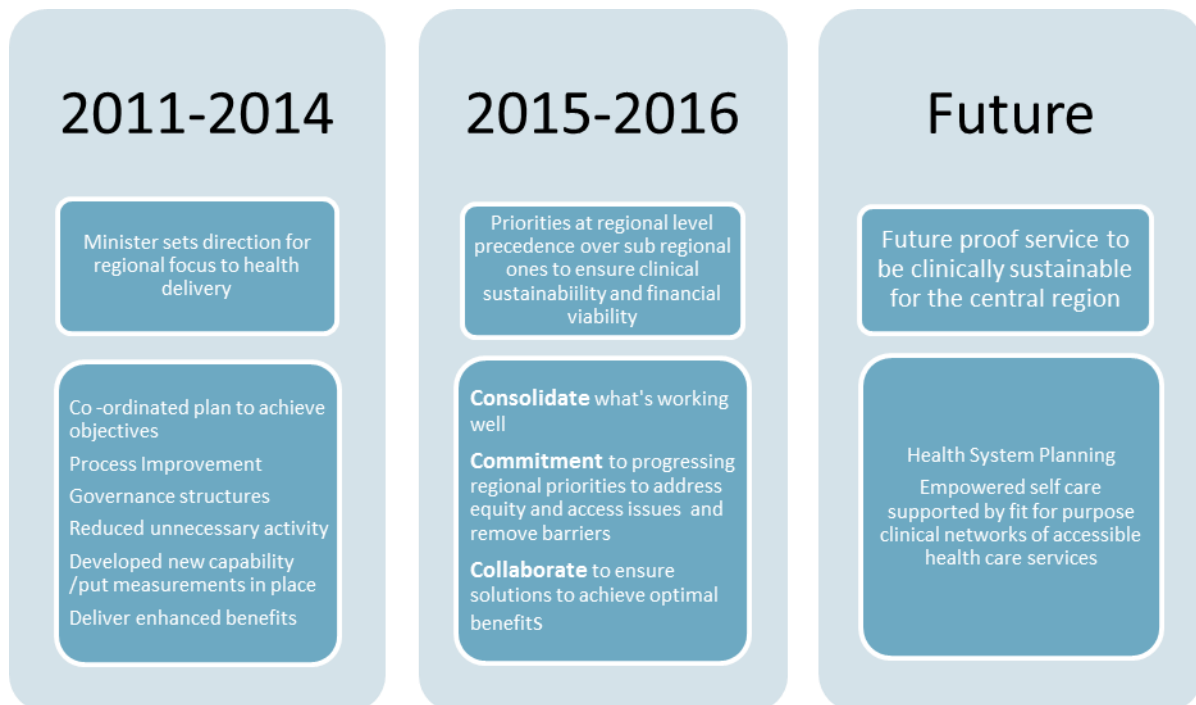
2011-2014

Minister sets direction for regional focus to health delivery

Co -ordinated plan to achieve objectives

Process Improvement

Governance structures

Reduced unnecessary activity

Developed new capability /put measurements in place

Deliver enhanced benefits

2015-2016

Priorities at regional level precedence over sub regional ones to ensure clinical sustainability and financial viability

**Consolidate** what's working well

**Commitment** to progressing regional priorities to address equity and access issues and remove barriers

**Collaborate** to ensure solutions to achieve optimal benefitS

Future

Future proof service to be clinically sustainable for the central region

Health System Planning

Empowered self care supported by fit for purpose clinical networks of accessible health care services